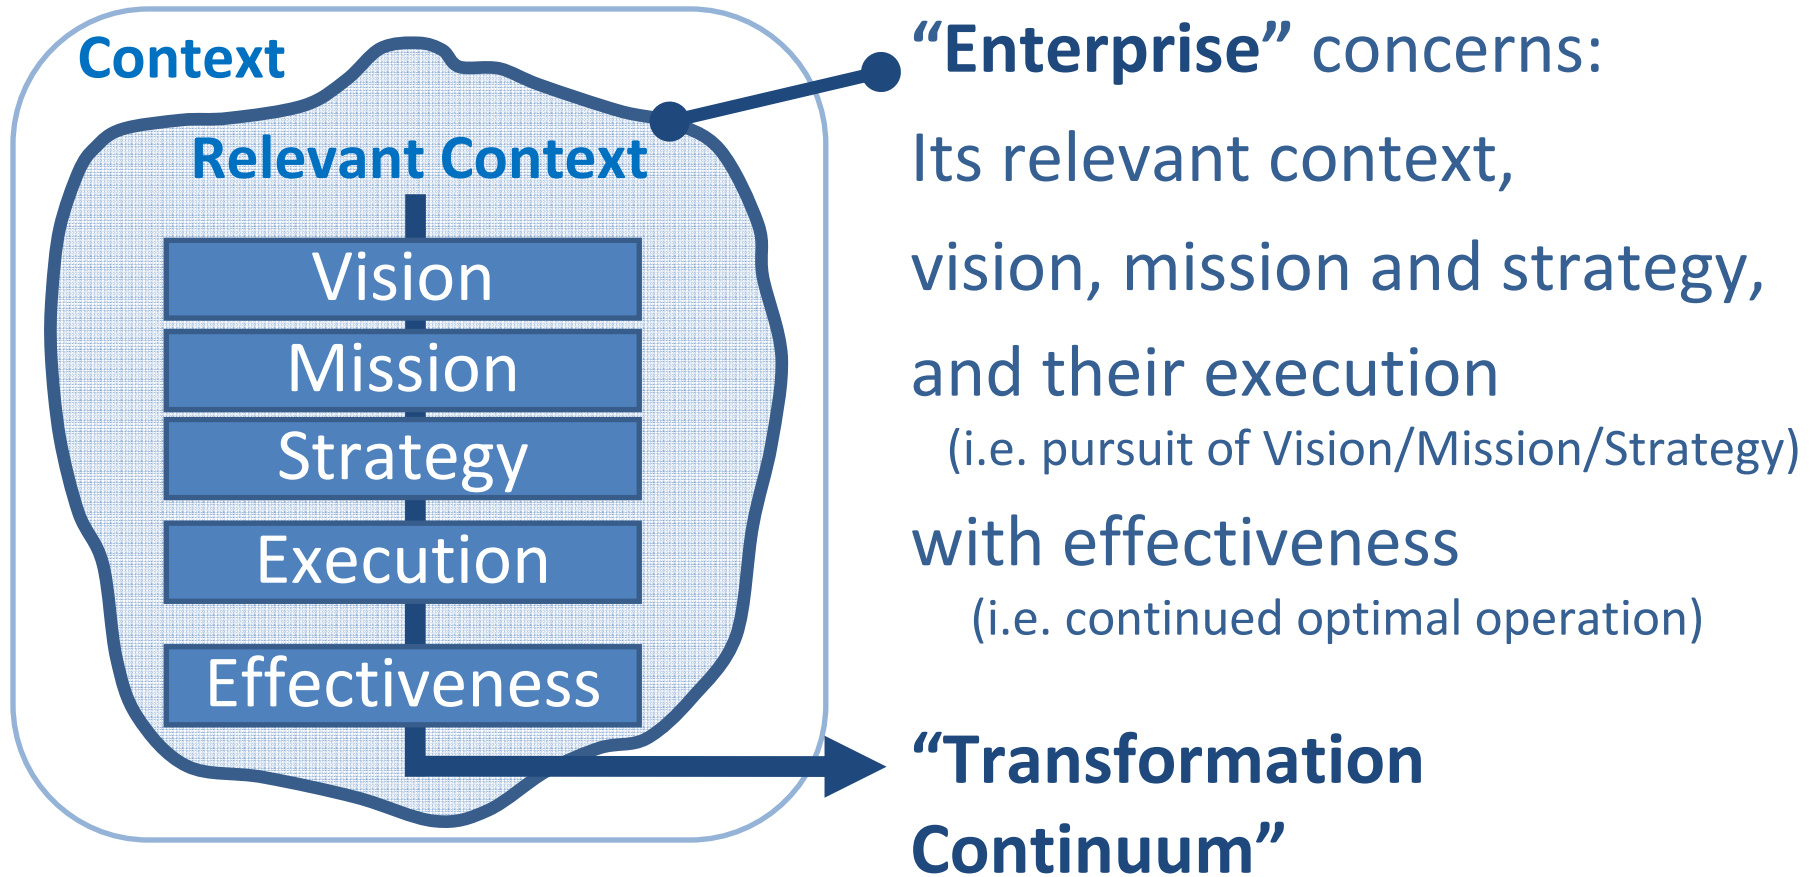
Context

Relevant Context

Vision

Mission

Strategy

Execution

Effectiveness

“Enterprise” concerns:

Its relevant context,

vision, mission and strategy,

and their execution

(i.e. pursuit of Vision/Mission/Strategy)

with effectiveness

(i.e. continued optimal operation)

“Transformation Continuum”